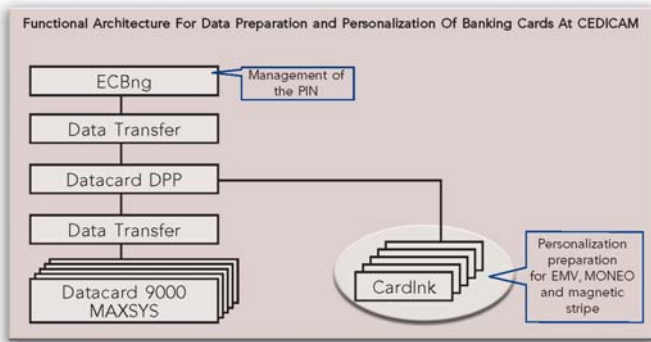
Functional Architecture For Data Preparation and Personalization Of Banking Cards At CEDICAM

ECBng

Management of the PIN

Data Transfer

Datacard DPP

Data Transfer

Datacard 9000 MAXSYS

CardInk

Personalization preparation for EMV, MONEO and magnetic stripe